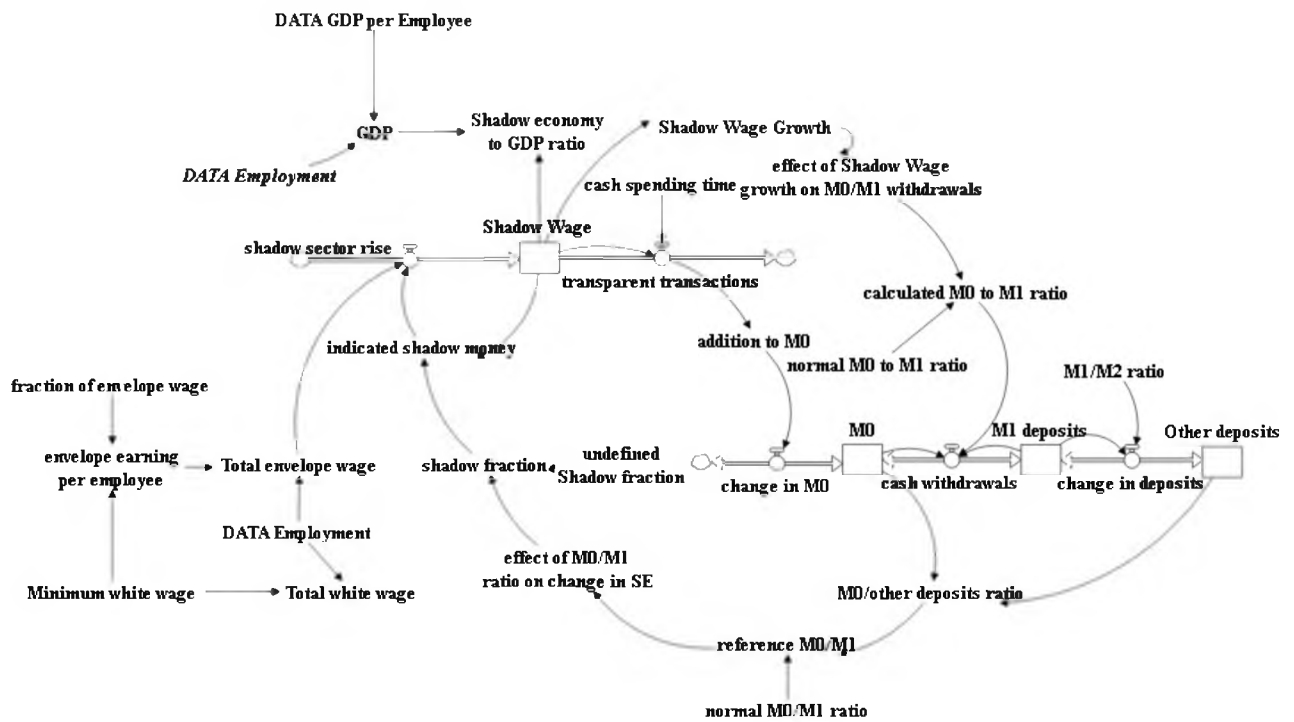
DATA GDP per Employee

GDP

Shadow economy to GDP ratio

Shadow Wage Growth

effect of Shadow Wage growth on M0/M1 withdrawals

DATA Employment

cash spending time

Shadow Wage

shadow sector rise

transparent transactions

calculated M0 to M1 ratio

addition to M0

indicated shadow money

normal M0 to M1 ratio

M1/M2 ratio

fraction of envelope wage

M0

M1 deposits

Other deposits

envelope earning per employee

Total envelope wage

shadow fraction

undefined Shadow fraction

change in M0

cash withdrawals

change in deposits

DATA Employment

effect of M0/M1 ratio on change in SE

Minimum white wage

Total white wage

M0/other deposits ratio

reference M0/M1

normal M0/M1 ratio